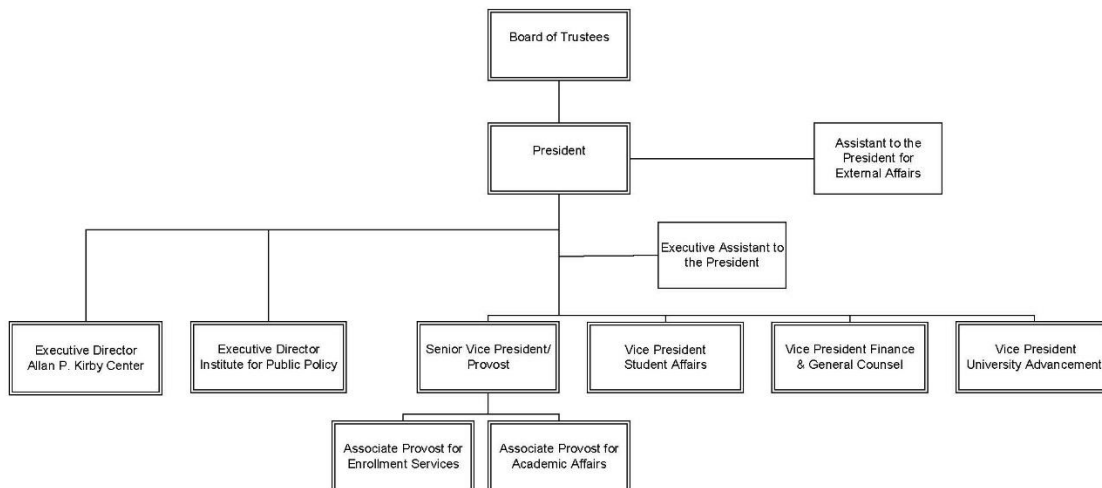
Board of Trustees

President

Assistant to the President for External Affairs

Executive Assistant to the President

Executive Director Allan P. Kirby Center

Executive Director Institute for Public Policy

Senior Vice President/ Provost

Vice President Student Affairs

Vice President Finance & General Counsel

Vice President University Advancement

Associate Provost for Enrollment Services

Associate Provost for Academic Affairs